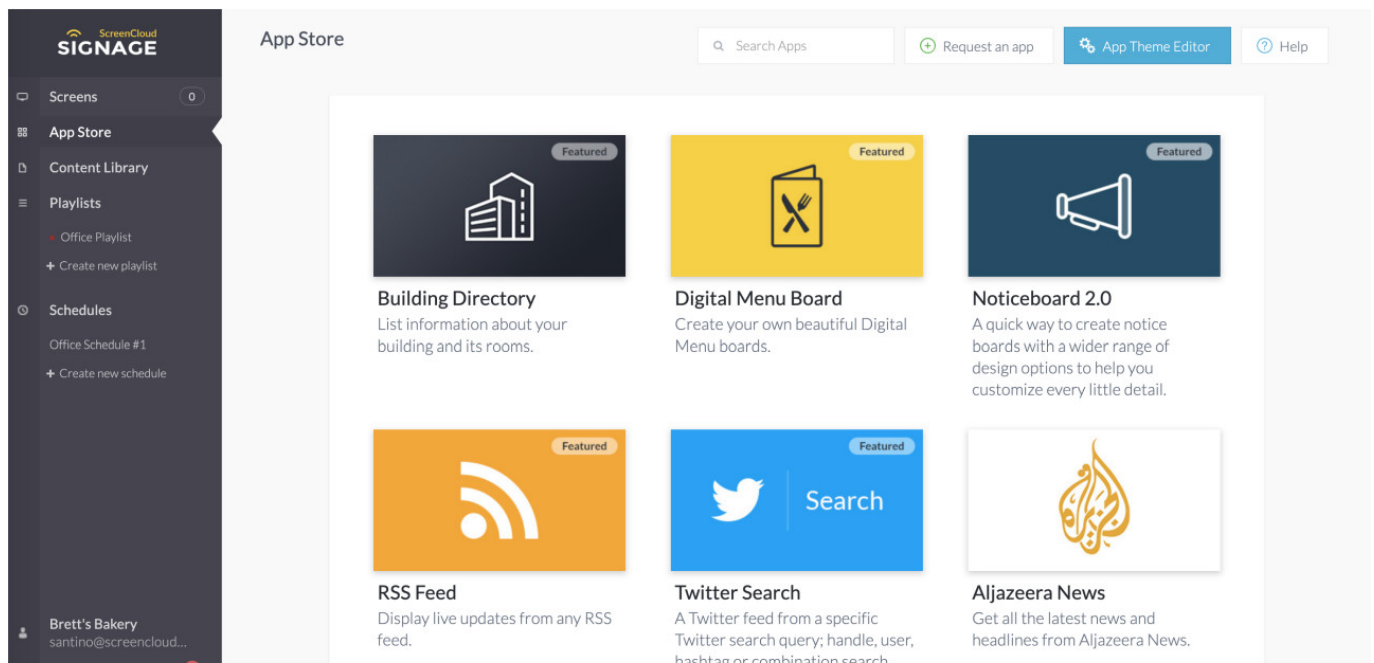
ScreenCloud SIGNAGE

Screens 0
App Store
Content Library
Playlists
Office Playlist
+ Create new playlist
Schedules
Office Schedule #1
+ Create new schedule

Brett's Bakery
santino@screencloud...

App Store

Search Apps
Request an app
App Theme Editor
Help

Featured
Building Directory
List information about your building and its rooms.

Featured
Digital Menu Board
Create your own beautiful Digital Menu boards.

Featured
Noticeboard 2.0
A quick way to create notice boards with a wider range of design options to help you customize every little detail.

Featured
RSS Feed
Display live updates from any RSS feed.

Featured
Search
Twitter Search
A Twitter feed from a specific Twitter search query; handle, user, hashtag or combination search.

Aljazeera News
Get all the latest news and headlines from Aljazeera News.